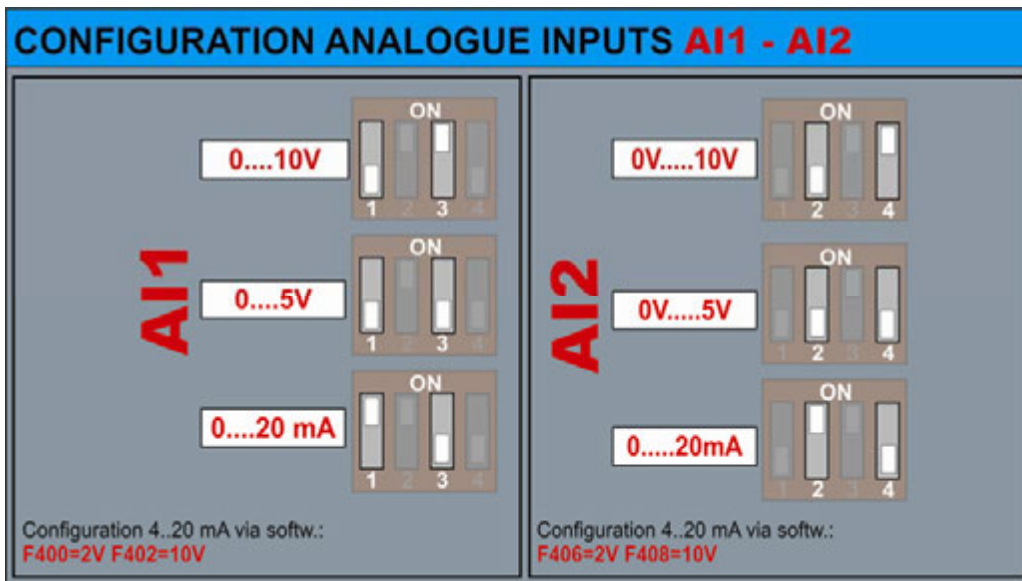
CONFIGURATION ANALOGUE INPUTS AI1 - AI2

AI1

0....10V

ON

1 2 3 4

0....5V

ON

1 2 3 4

0....20 mA

ON

1 2 3 4

Configuration 4..20 mA via softw.:
F400=2V F402=10V

AI2

0V.....10V

ON

1 2 3 4

0V.....5V

ON

1 2 3 4

0.....20mA

ON

1 2 3 4

Configuration 4..20 mA via softw.:
F406=2V F408=10V